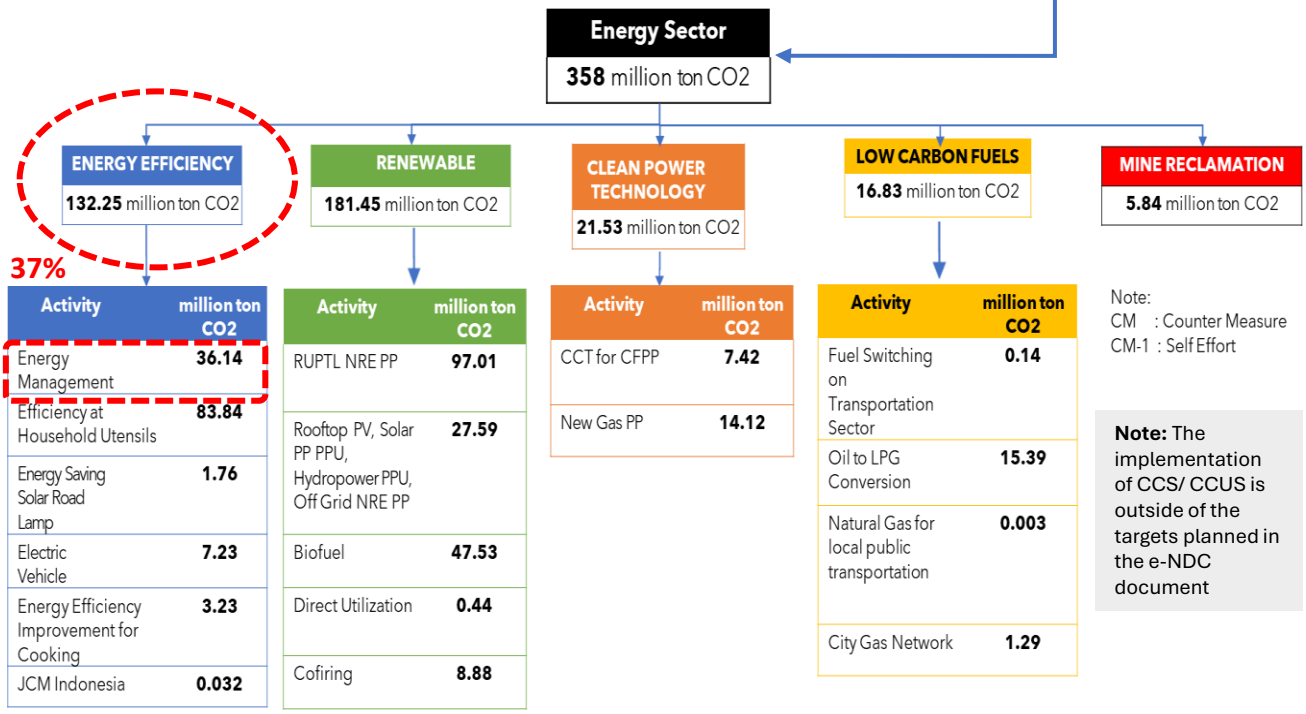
Energy Sector
358 million ton CO2

ENERGY EFFICIENCY
132.25 million ton CO2

37%

| Activity | million ton CO2 |
|---|---|
| Energy Management | 36.14 |
| Efficiency at Household Utensils | 83.84 |
| Energy Saving Solar Road Lamp | 1.76 |
| Electric Vehicle | 7.23 |
| Energy Efficiency Improvement for Cooking | 3.23 |
| JCM Indonesia | 0.032 |

RENEWABLE
181.45 million ton CO2

| Activity | million ton CO2 |
|---|---|
| RUPTL NRE PP | 97.01 |
| Rooftop PV, Solar PP PPU, Hydropower PPU, Off Grid NRE PP | 27.59 |
| Biofuel | 47.53 |
| Direct Utilization | 0.44 |
| Cofiring | 8.88 |

CLEAN POWER TECHNOLOGY
21.53 million ton CO2

| Activity | million ton CO2 |
|---|---|
| CCT for CFPP | 7.42 |
| New Gas PP | 14.12 |

LOW CARBON FUELS
16.83 million ton CO2

| Activity | million ton CO2 |
|---|---|
| Fuel Switching on Transportation Sector | 0.14 |
| Oil to LPG Conversion | 15.39 |
| Natural Gas for local public transportation | 0.003 |
| City Gas Network | 1.29 |

MINE RECLAMATION
5.84 million ton CO2

Note:
CM : Counter Measure
CM-1 : Self Effort

Note: The implementation of CCS/ CCUS is outside of the targets planned in the e-NDC document